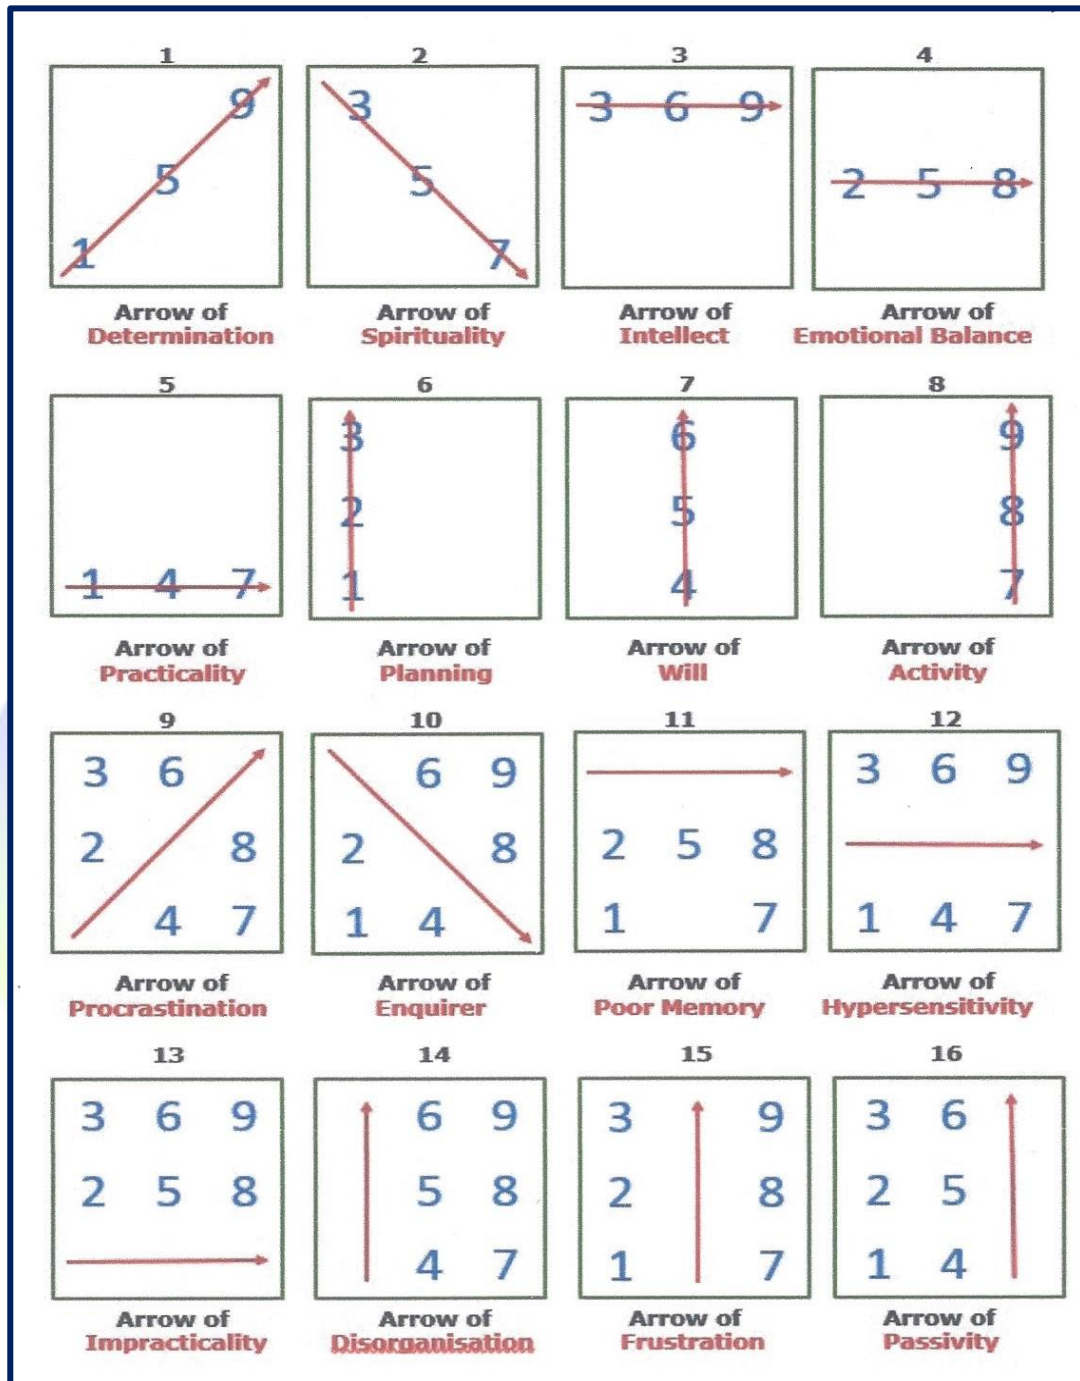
1

9
5
1

Arrow of
Determination

2

3
5
7

Arrow of
Spirituality

3

3 6 9

Arrow of
Intellect

4

2 5 8

Arrow of
Emotional Balance

5

1 4 7

Arrow of
Practicality

6

3
2
1

Arrow of
Planning

7

6
5
4

Arrow of
Will

8

9
8
7

Arrow of
Activity

9

3 6
2 8
4 7

Arrow of
Procrastination

10

6 9
2 8
1 4

Arrow of
Enquirer

11

2 5 8
1 7

Arrow of
Poor Memory

12

3 6 9
1 4 7

Arrow of
Hypersensitivity

13

3 6 9
2 5 8

Arrow of
Impracticality

14

6 9
5 8
4 7

Arrow of
Disorganisation

15

3 9
2 8
1 7

Arrow of
Frustration

16

3 6
2 5
1 4

Arrow of
Passivity